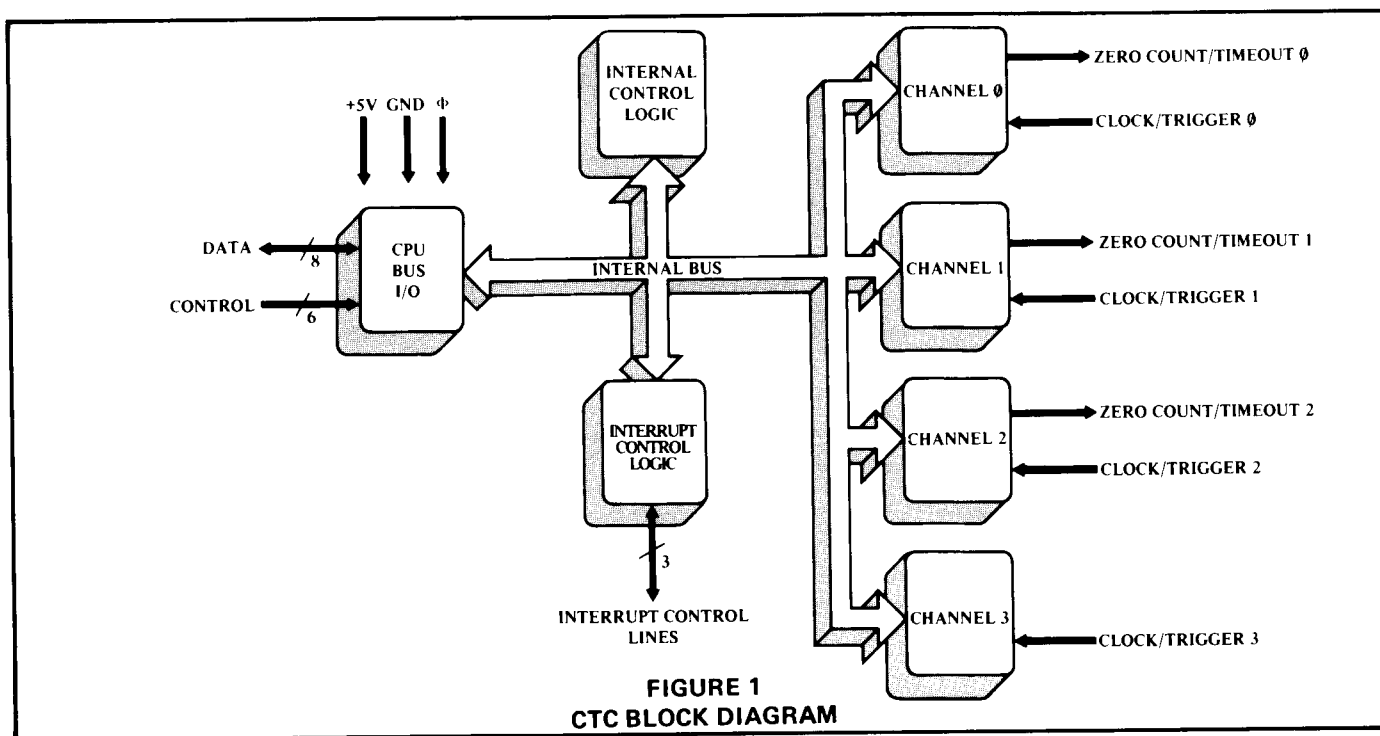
+5V GND Φ

DATA 8

CONTROL 6

CPU BUS I/O

INTERNAL CONTROL LOGIC

INTERNAL BUS

INTERRUPT CONTROL LOGIC

3

INTERRUPT CONTROL LINES

CHANNEL Ø

ZERO COUNT/TIMEOUT Ø

CLOCK/TRIGGER Ø

CHANNEL 1

ZERO COUNT/TIMEOUT 1

CLOCK/TRIGGER 1

CHANNEL 2

ZERO COUNT/TIMEOUT 2

CLOCK/TRIGGER 2

CHANNEL 3

CLOCK/TRIGGER 3

FIGURE 1
CTC BLOCK DIAGRAM